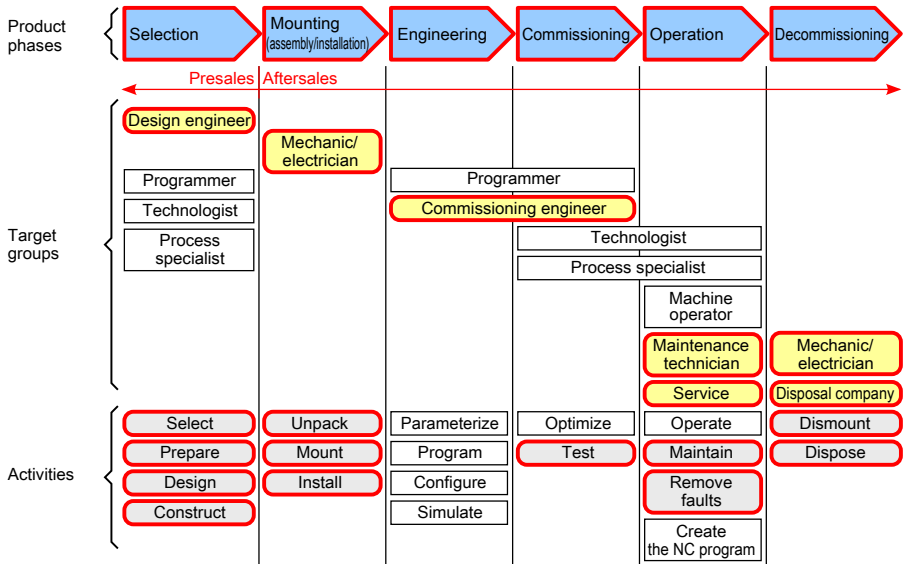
Product phases

| Selection | Mounting (assembly/installation) | Engineering | Commissioning | Operation | Decommissioning |
|---|---|---|---|---|---|

Presales Aftersales

Target groups

| Selection | Mounting | Engineering | Commissioning | Operation | Decommissioning |
|---|---|---|---|---|---|
| Design engineer | | | | | |
| | Mechanic/ electrician | | | | |
| Programmer | | Programmer | | | |
| Technologist | | Commissioning engineer | | | |
| Process specialist | | | Technologist | | |
| | | | Process specialist | | |
| | | | | Machine operator | |
| | | | | Maintenance technician | Mechanic/ electrician |
| | | | | Service | Disposal company |

Activities

| Selection | Mounting | Engineering | Commissioning | Operation | Decommissioning |
|---|---|---|---|---|---|
| Select | Unpack | Parameterize | Optimize | Operate | Dismount |
| Prepare | Mount | Program | Test | Maintain | Dispose |
| Design | Install | Configure | | Remove faults | |
| Construct | | Simulate | | | |
| | | | | Create the NC program | |